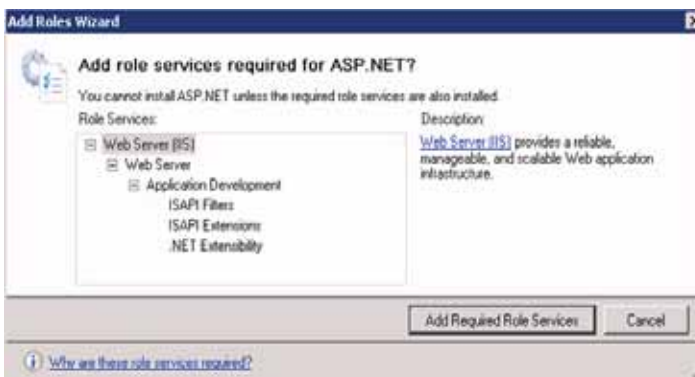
Add Roles Wizard

Add role services required for ASP.NET?

You cannot install ASP.NET unless the required role services are also installed.

Role Services:

Web Server (IIS)
Web Server
Application Development
ISAPI Filters
ISAPI Extensions
.NET Extensibility

Description:

Web Server (IIS) provides a reliable, manageable, and scalable Web application infrastructure.

Add Required Role Services

Cancel

Why are these role services required?